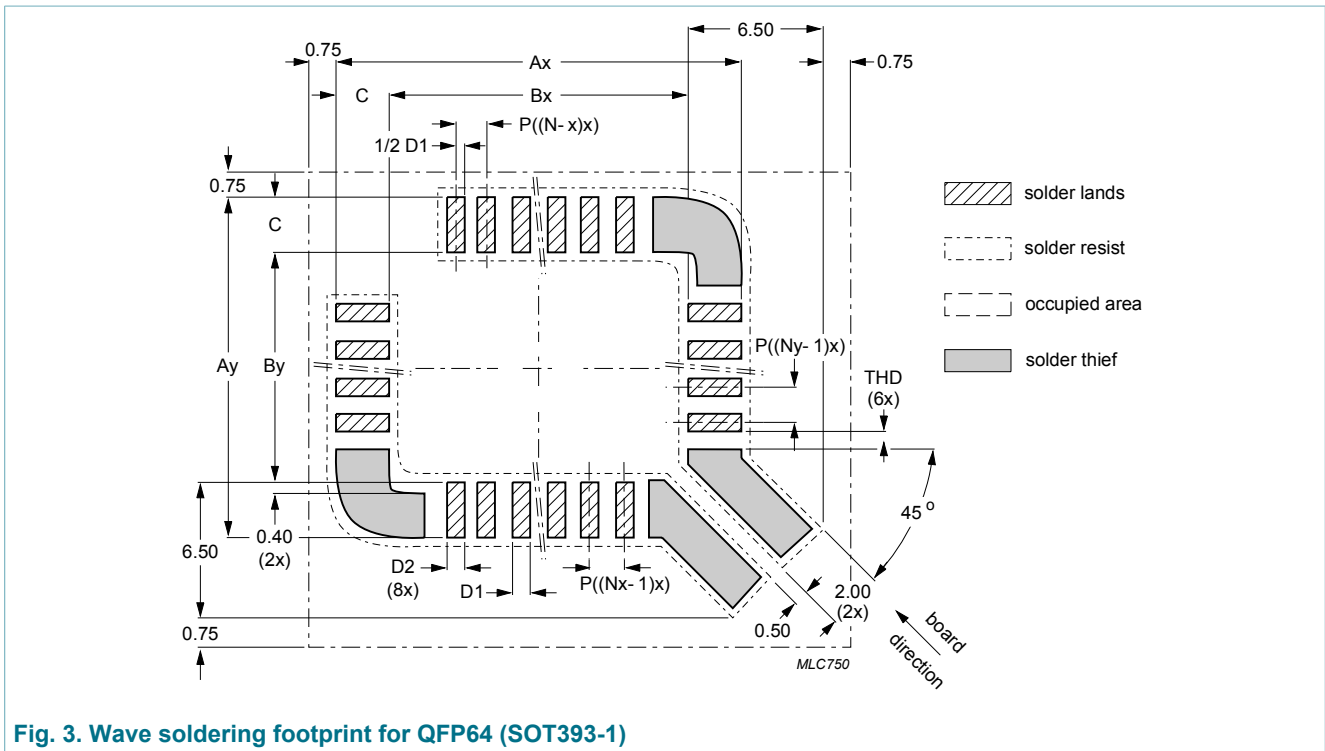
6.50

0.75

Ax

0.75

C

Bx

1/2 D1

P((N- x)x)

0.75

C

solder lands

solder resist

occupied area

solder thief

Ay

By

P((Ny- 1)x)

THD
(6x)

45 o

0.40
(2x)

6.50

D2
(8x)

D1

P((Nx- 1)x)

2.00
(2x)

0.50

0.75

board
direction

MLC750

Fig. 3. Wave soldering footprint for QFP64 (SOT393-1)